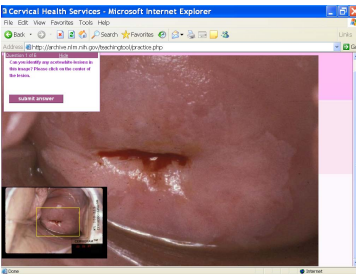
Cervical Health Services - Microsoft Internet Explorer

File Edit View Favorites Tools Help

Back Search Favorites

Links

Address http://archive.nlm.nih.gov/teachingtool/practice.php

Go

Can you identify any acetowhite lesions in this image? Please click on the center of the lesion.

submit answer

Done

Internet